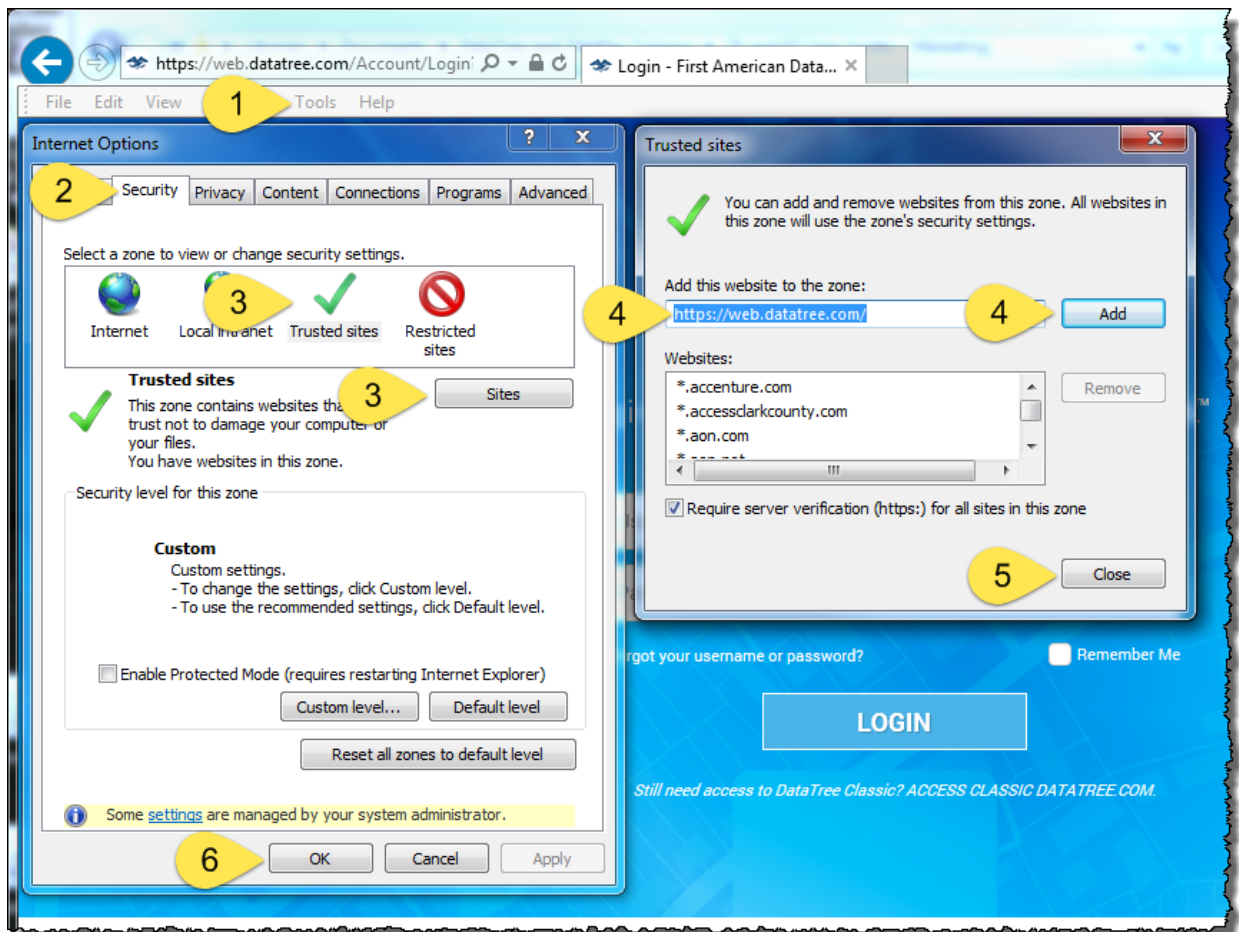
https://web.datatree.com/Account/Login
Login - First American Data...

File Edit View 1 Tools Help

Internet Options ? X

2 Security Privacy Content Connections Programs Advanced

Select a zone to view or change security settings.

Internet Local intranet 3 Trusted sites Restricted sites

Trusted sites
This zone contains websites tha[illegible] trust not to damage your computer or your files.
You have websites in this zone.

3 Sites

Security level for this zone

Custom
Custom settings.
- To change the settings, click Custom level.
- To use the recommended settings, click Default level.

Enable Protected Mode (requires restarting Internet Explorer)

Custom level... Default level

Reset all zones to default level

Some settings are managed by your system administrator.

6 OK Cancel Apply

Trusted sites

You can add and remove websites from this zone. All websites in this zone will use the zone's security settings.

Add this website to the zone:
4 https://web.datatree.com/ 4 Add

Websites:
*.accenture.com
*.accessclarkcounty.com
*.aon.com

Remove

Require server verification (https:) for all sites in this zone

5 Close

rgot your username or password?

Remember Me

LOGIN

Still need access to DataTree Classic? ACCESS CLASSIC DATATREE.COM.